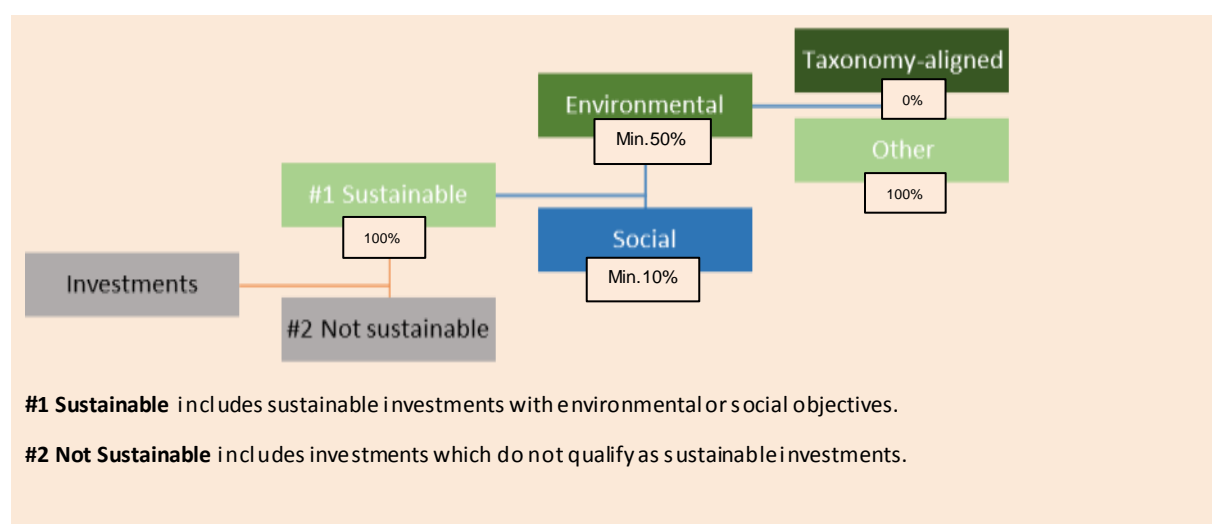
Taxonomy-aligned

0%

Environmental

Min.50%

Other

100%

#1 Sustainable

100%

Social

Min.10%

Investments

#2 Not sustainable

**#1 Sustainable** includes sustainable investments with environmental or social objectives.

**#2 Not Sustainable** includes investments which do not qualify as sustainable investments.